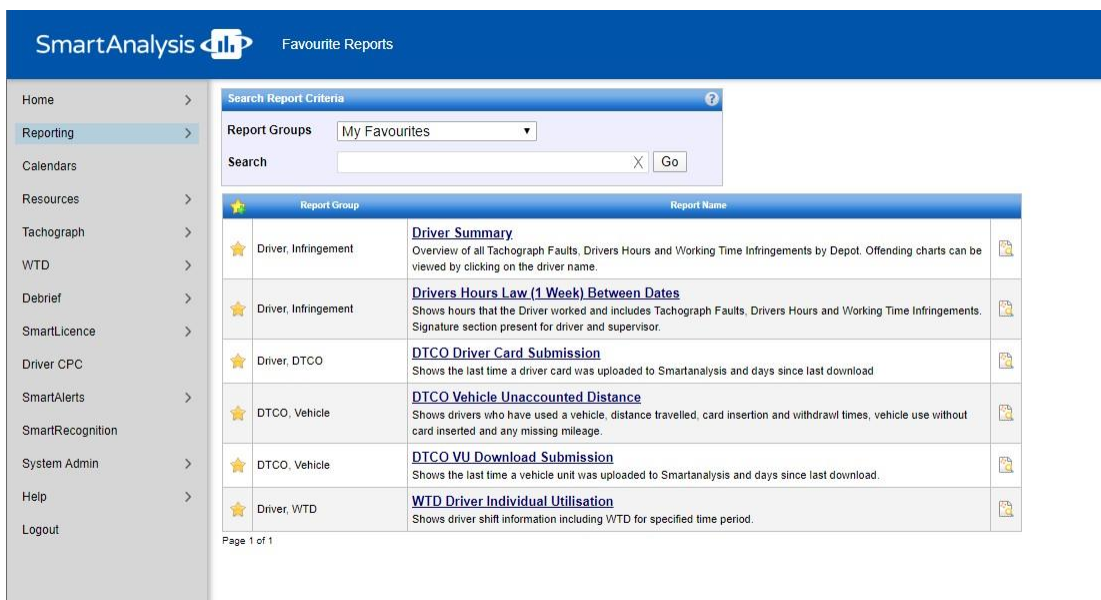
SmartAnalysis Favourite Reports

Home >
Reporting >
Calendars
Resources >
Tachograph >
WTD >
Debrief >
SmartLicence >
Driver CPC
SmartAlerts >
SmartRecognition
System Admin >
Help >
Logout

Search Report Criteria ?
Report Groups My Favourites
Search X Go

| | Report Group | Report Name | |
|---|---|---|---|
| | Driver, Infringement | **Driver Summary** Overview of all Tachograph Faults, Drivers Hours and Working Time Infringements by Depot. Offending charts can be viewed by clicking on the driver name. | |
| | Driver, Infringement | **Drivers Hours Law (1 Week) Between Dates** Shows hours that the Driver worked and includes Tachograph Faults, Drivers Hours and Working Time Infringements. Signature section present for driver and supervisor. | |
| | Driver, DTCO | **DTCO Driver Card Submission** Shows the last time a driver card was uploaded to Smartanalysis and days since last download | |
| | DTCO, Vehicle | **DTCO Vehicle Unaccounted Distance** Shows drivers who have used a vehicle, distance travelled, card insertion and withdrawl times, vehicle use without card inserted and any missing mileage. | |
| | DTCO, Vehicle | **DTCO VU Download Submission** Shows the last time a vehicle unit was uploaded to Smartanalysis and days since last download. | |
| | Driver, WTD | **WTD Driver Individual Utilisation** Shows driver shift information including WTD for specified time period. | |

Page 1 of 1